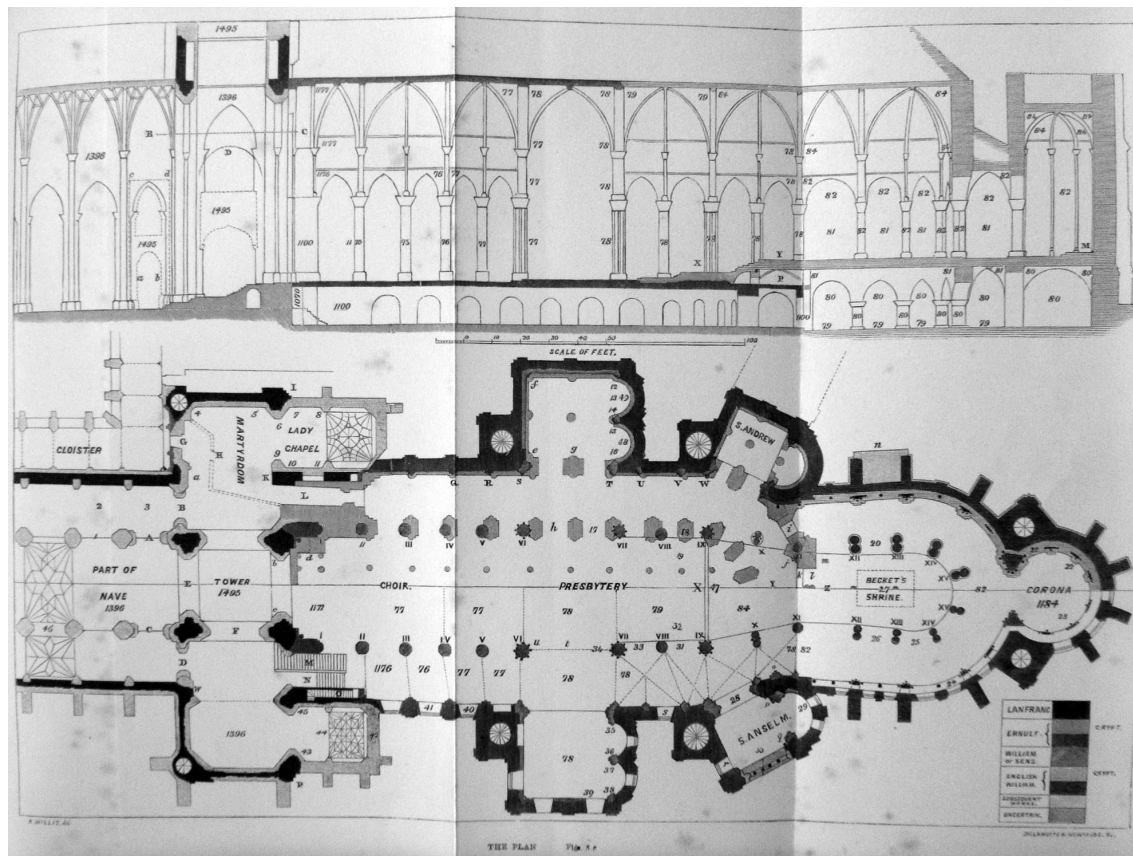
1495
1396
B
C
1398
D
1495
1495
1100
1100
77
78
78
79
79
84
84
82
82
82
81
81
80
80
80
80
80
79
79
79
79
X
Y
P
M
SCALE OF FEET.
100
CLOISTER
MARTYRDOM
LADY CHAPEL
I
G
H
K
L
a
S. ANDREW
n
PART OF NAVE 1396
TOWER 1495
CHOIR.
PRESBYTERY
BECKET'S SHRINE.
CORONA 1184
1396
S. ANSELM.
E
F
A
D
N
M
1177
77
77
78
79
84
82
1176
76
77
77
78
I
II
III
IV
V
VI
VII
VIII
IX
X
XI
XII
XIII
XIV
XV
LANFRANC
ERNULF.
WILLIAM OF SENS.
ENGLISH WILLIAM.
SUBSEQUENT WORKS.
UNCERTAIN.
CRYPT.
CRYPT.
R. WILLIS, del.
THE PLAN
Fig. 5
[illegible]